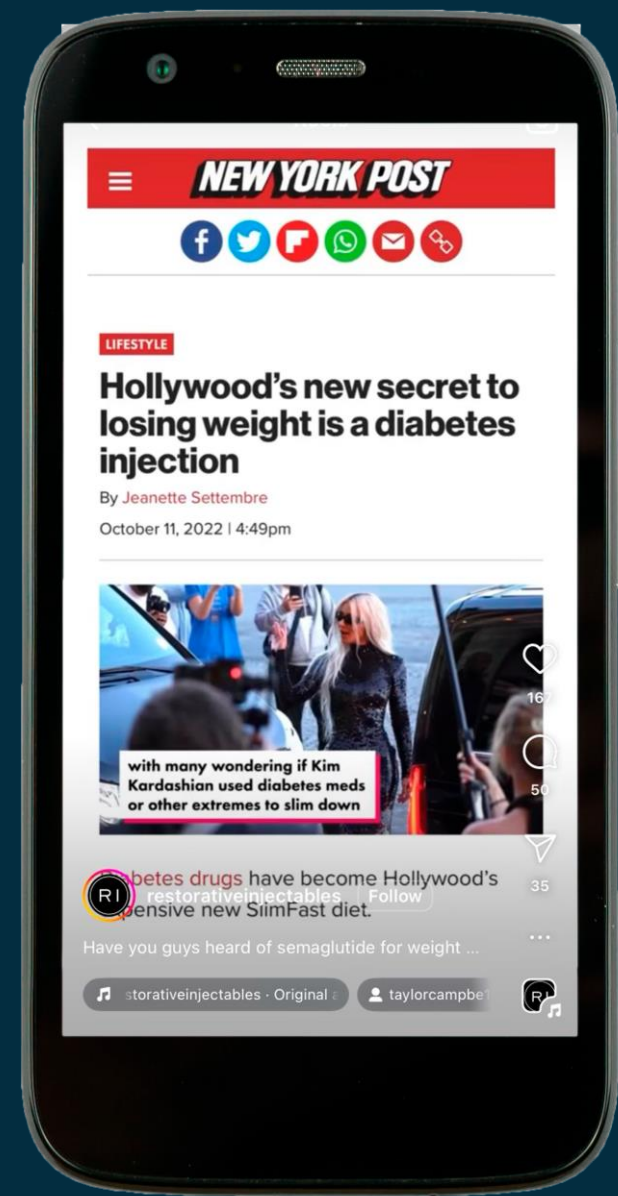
NEW YORK POST

LIFESTYLE

Hollywood's new secret to losing weight is a diabetes injection

By Jeanette Settembre

October 11, 2022 | 4:49pm

with many wondering if Kim Kardashian used diabetes meds or other extremes to slim down

167

50

35

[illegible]betes drugs have become Hollywood's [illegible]pensive new SlimFast diet.

RI restorativeinjectables Follow

Have you guys heard of semaglutide for weight ...

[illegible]storativeinjectables · Original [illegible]

taylorcampbe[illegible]

RI